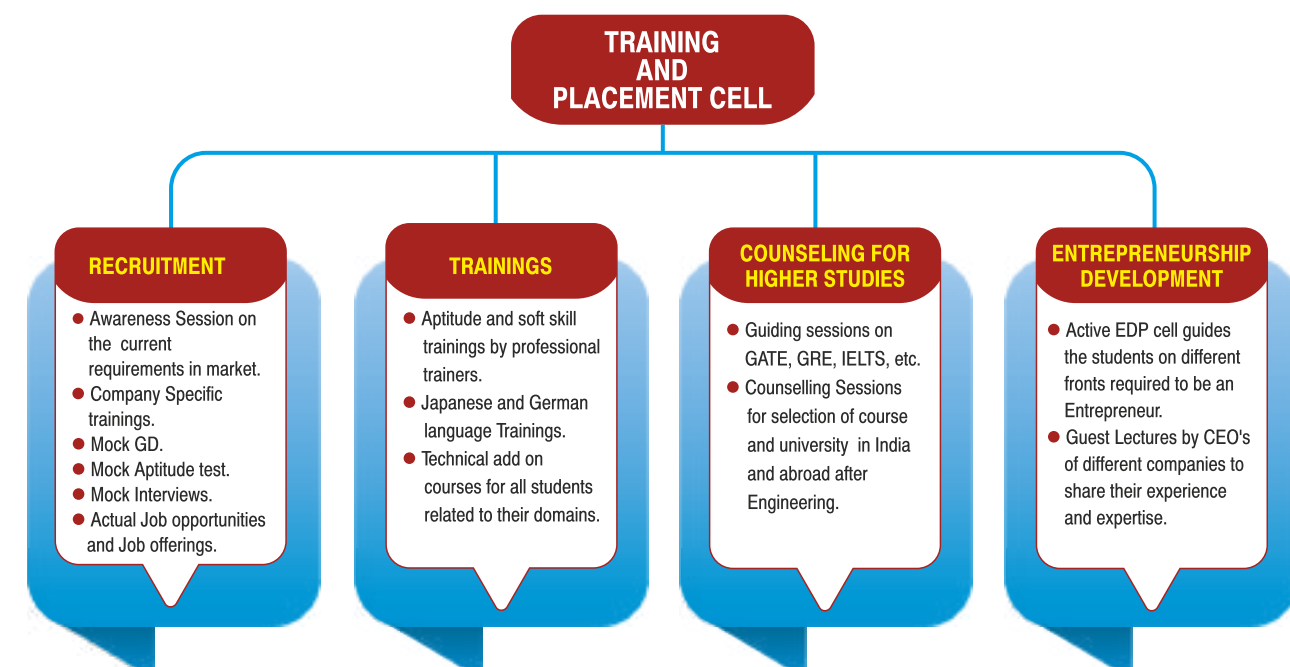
TRAINING AND PLACEMENT CELL

RECRUITMENT

- Awareness Session on the current requirements in market.
- Company Specific trainings.
- Mock GD.
- Mock Aptitude test.
- Mock Interviews.
- Actual Job opportunities and Job offerings.

TRAININGS

- Aptitude and soft skill trainings by professional trainers.
- Japanese and German language Trainings.
- Technical add on courses for all students related to their domains.

COUNSELING FOR HIGHER STUDIES

- Guiding sessions on GATE, GRE, IELTS, etc.
- Counselling Sessions for selection of course and university in India and abroad after Engineering.

ENTREPRENEURSHIP DEVELOPMENT

- Active EDP cell guides the students on different fronts required to be an Entrepreneur.
- Guest Lectures by CEO's of different companies to share their experience and expertise.